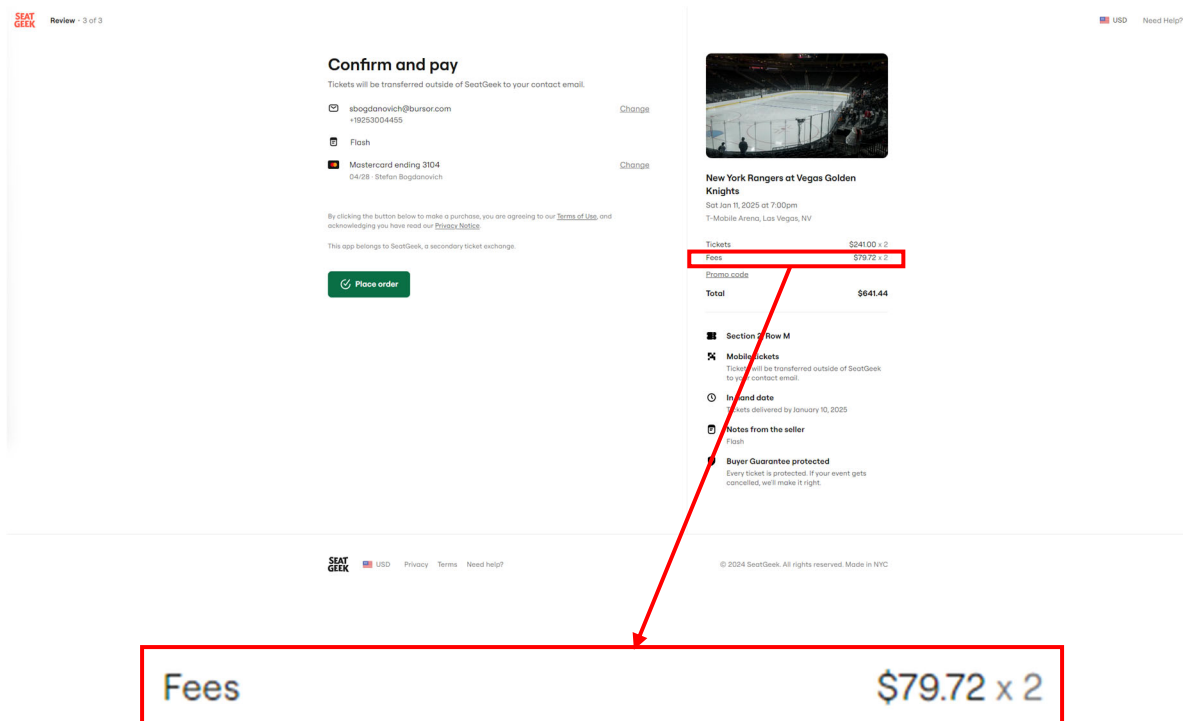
SEAT GEEK Review · 3 of 3

USD Need Help?

Confirm and pay

Tickets will be transferred outside of SeatGeek to your contact email.

sbogdanovich@bursor.com
+19253004455

Change

Flash

Mastercard ending 3104
04/28 · Stefan Bogdanovich

Change

By clicking the button below to make a purchase, you are agreeing to our Terms of Use, and acknowledging you have read our Privacy Notice.

This app belongs to SeatGeek, a secondary ticket exchange.

Place order

New York Rangers at Vegas Golden Knights

Sat Jan 11, 2025 at 7:00pm

T-Mobile Arena, Las Vegas, NV

| Tickets | $241.00 x 2 |
|---|---|
| Fees | $79.72 x 2 |

Promo code

| Total | $641.44 |
|---|---|

Section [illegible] Row M

Mobile tickets
Tickets will be transferred outside of SeatGeek to your contact email.

In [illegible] date
Tickets delivered by January 10, 2025

Notes from the seller
Flash

Buyer Guarantee protected
Every ticket is protected. If your event gets cancelled, we'll make it right.

SEAT GEEK USD Privacy Terms Need help?

© 2024 SeatGeek. All rights reserved. Made in NYC

Fees $79.72 x 2